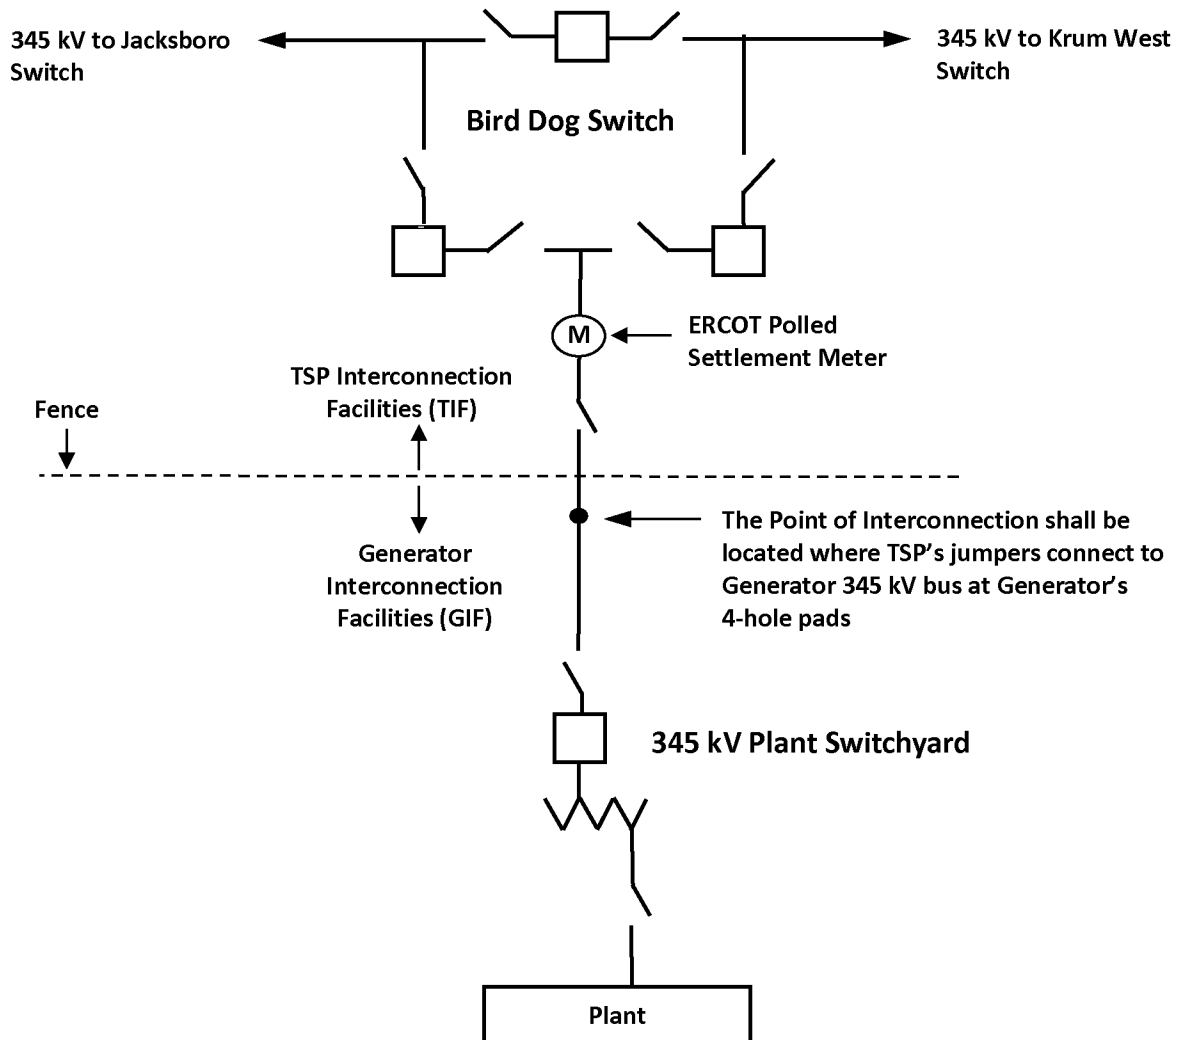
345 kV to Jacksboro Switch

345 kV to Krum West Switch

Bird Dog Switch

M

ERCOT Polled Settlement Meter

TSP Interconnection Facilities (TIF)

Fence

Generator Interconnection Facilities (GIF)

The Point of Interconnection shall be located where TSP's jumpers connect to Generator 345 kV bus at Generator's 4-hole pads

345 kV Plant Switchyard

Plant